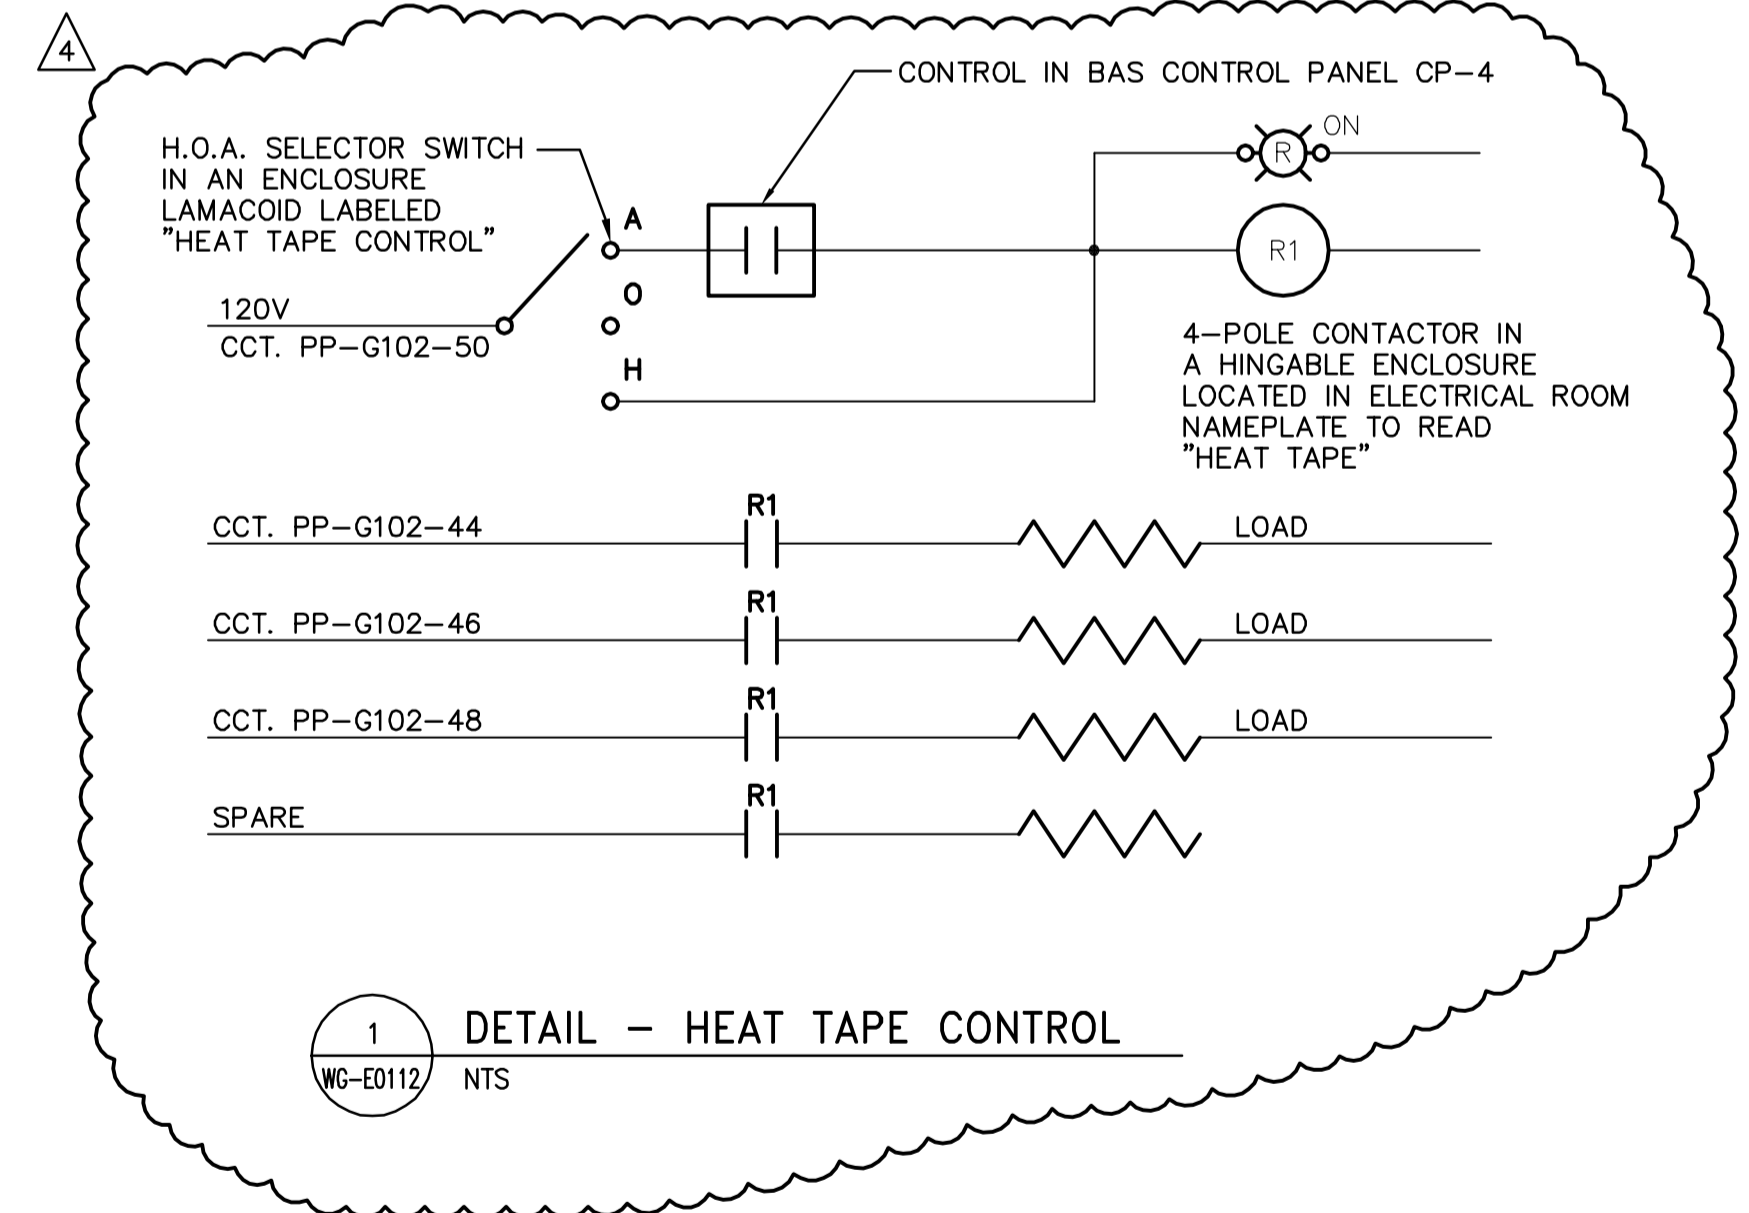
4

CONTROL IN BAS CONTROL PANEL CP-4

H.O.A. SELECTOR SWITCH IN AN ENCLOSURE LAMACOID LABELED "HEAT TAPE CONTROL"

A

O

H

120V

CCT. PP-G102-50

ON

R

R1

4-POLE CONTACTOR IN A HINGABLE ENCLOSURE LOCATED IN ELECTRICAL ROOM NAMEPLATE TO READ "HEAT TAPE"

CCT. PP-G102-44

R1

LOAD

CCT. PP-G102-46

R1

LOAD

CCT. PP-G102-48

R1

LOAD

SPARE

R1

1

WG-E0112

DETAIL - HEAT TAPE CONTROL

NTS